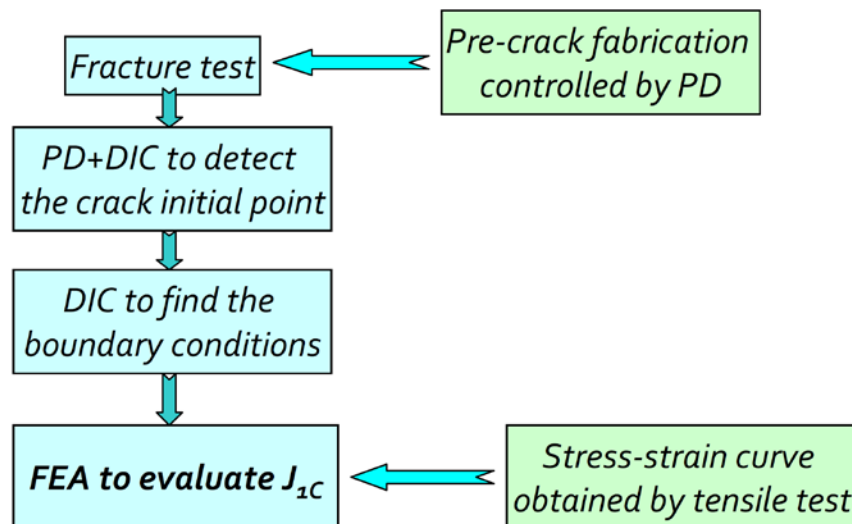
Fracture test

Pre-crack fabrication controlled by PD

PD+DIC to detect the crack initial point

DIC to find the boundary conditions

FEA to evaluate $J_{1C}$

Stress-strain curve obtained by tensile test